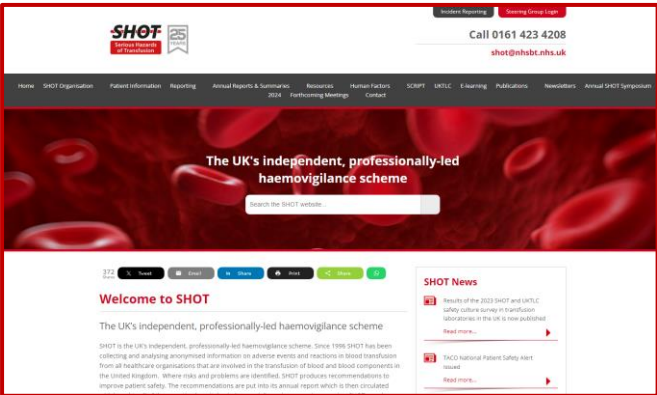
Incident Reporting Steering Group Login

SHOT Serious Hazards of Transfusion 25 YEARS

Call 0161 423 4208

shot@nhsbt.nhs.uk

Home SHOT Organisation Patient Information Reporting Annual Reports & Summaries Resources Human Factors SCRIPT UKTLC E-learning Publications Newsletters Annual SHOT Symposium 2024 Forthcoming Meetings Contact

The UK's independent, professionally-led haemovigilance scheme

Search the SHOT website...

372 Shares Tweet Email Share Print Share

Welcome to SHOT

The UK's independent, professionally-led haemovigilance scheme

SHOT is the UK's independent, professionally-led haemovigilance scheme. Since 1996 SHOT has been collecting and analysing anonymised information on adverse events and reactions in blood transfusion from all healthcare organisations that are involved in the transfusion of blood and blood components in the United Kingdom. Where risks and problems are identified, SHOT produces recommendations to improve patient safety. The recommendations are put into its annual report which is then circulated

SHOT News

Results of the 2023 SHOT and UKTLC safety culture survey in transfusion laboratories in the UK is now published

Read more...

TACO National Patient Safety Alert issued

Read more...